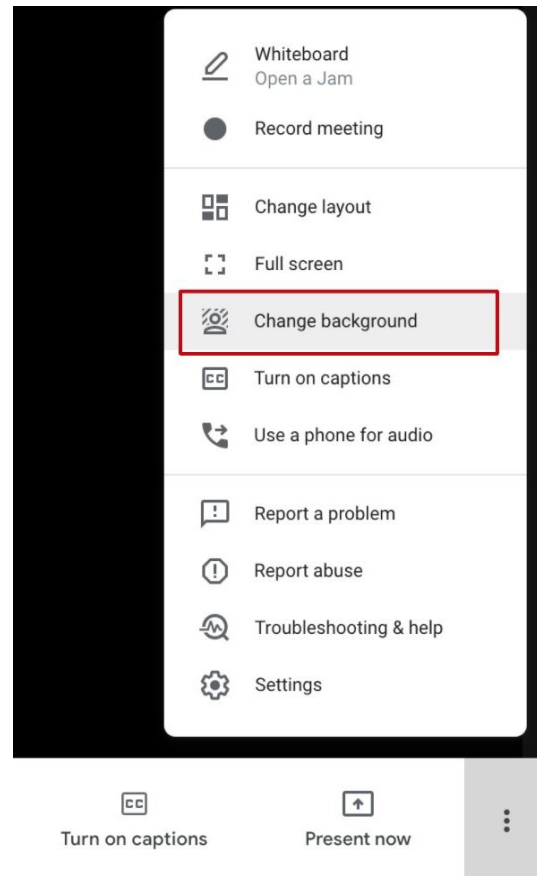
Whiteboard
Open a Jam

Record meeting

Change layout

Full screen

Change background

CC Turn on captions

Use a phone for audio

Report a problem

Report abuse

Troubleshooting & help

Settings

CC
Turn on captions

Present now